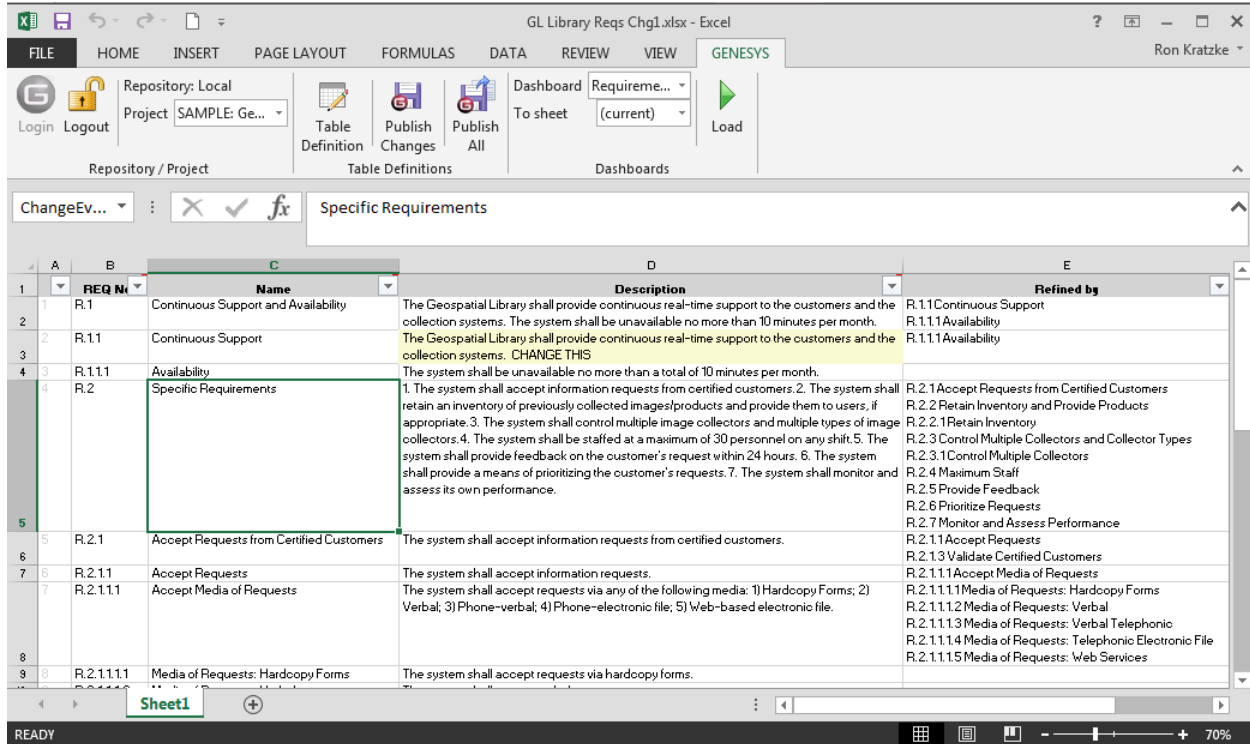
GL Library Reqs Chg1.xlsx - Excel

? Ron Kratzke

FILE HOME INSERT PAGE LAYOUT FORMULAS DATA REVIEW VIEW GENESYS

Login Logout Repository: Local Project SAMPLE: Ge...
Repository / Project

Table Definition Publish Changes Publish All
Table Definitions

Dashboard Requireme... To sheet (current) Load
Dashboards

ChangeEv... Specific Requirements

| | A | B | C | D | E |
|---|---|---|---|---|---|
| 1 | | REQ N | Name | Description | Refined by |
| 2 | 1 | R.1 | Continuous Support and Availability | The Geospatial Library shall provide continuous real-time support to the customers and the collection systems. The system shall be unavailable no more than 10 minutes per month. | R.1.1 Continuous Support R.1.1.1 Availability |
| 3 | 2 | R.1.1 | Continuous Support | The Geospatial Library shall provide continuous real-time support to the customers and the collection systems. CHANGE THIS | R.1.1.1 Availability |
| 4 | 3 | R.1.1.1 | Availability | The system shall be unavailable no more than a total of 10 minutes per month. | |
| 5 | 4 | R.2 | Specific Requirements | 1. The system shall accept information requests from certified customers.2. The system shall retain an inventory of previously collected images/products and provide them to users, if appropriate.3. The system shall control multiple image collectors and multiple types of image collectors.4. The system shall be staffed at a maximum of 30 personnel on any shift.5. The system shall provide feedback on the customer's request within 24 hours. 6. The system shall provide a means of prioritizing the customer's requests.7. The system shall monitor and assess its own performance. | R.2.1 Accept Requests from Certified Customers R.2.2 Retain Inventory and Provide Products R.2.2.1 Retain Inventory R.2.3 Control Multiple Collectors and Collector Types R.2.3.1 Control Multiple Collectors R.2.4 Maximum Staff R.2.5 Provide Feedback R.2.6 Prioritize Requests R.2.7 Monitor and Assess Performance |
| 6 | 5 | R.2.1 | Accept Requests from Certified Customers | The system shall accept information requests from certified customers. | R.2.1.1 Accept Requests R.2.1.3 Validate Certified Customers |
| 7 | 6 | R.2.1.1 | Accept Requests | The system shall accept information requests. | R.2.1.1.1 Accept Media of Requests |
| 8 | 7 | R.2.1.1.1 | Accept Media of Requests | The system shall accept requests via any of the following media: 1) Hardcopy Forms; 2) Verbal; 3) Phone-verbal; 4) Phone-electronic file; 5) Web-based electronic file. | R.2.1.1.1.1 Media of Requests: Hardcopy Forms R.2.1.1.1.2 Media of Requests: Verbal R.2.1.1.1.3 Media of Requests: Verbal Telephonic R.2.1.1.1.4 Media of Requests: Telephonic Electronic File R.2.1.1.1.5 Media of Requests: Web Services |
| 9 | 8 | R.2.1.1.1.1 | Media of Requests: Hardcopy Forms | The system shall accept requests via hardcopy forms. | |

Sheet1

READY 70%